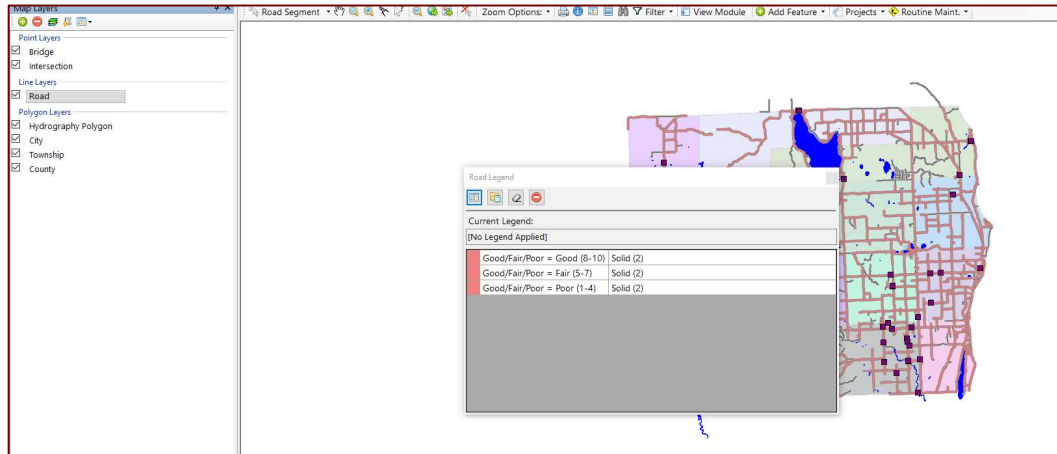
Map Layers

Point Layers
Bridge
Intersection
Line Layers
Road
Polygon Layers
Hydrography Polygon
City
Township
County

Road Segment | Zoom Options: | Filter | View Module | Add Feature | Projects | Routine Maint.

Road Legend

Current Legend:
[No Legend Applied]

| | | |
|---|---|---|
| | Good/Fair/Poor = Good (8-10) | Solid (2) |
| | Good/Fair/Poor = Fair (5-7) | Solid (2) |
| | Good/Fair/Poor = Poor (1-4) | Solid (2) |